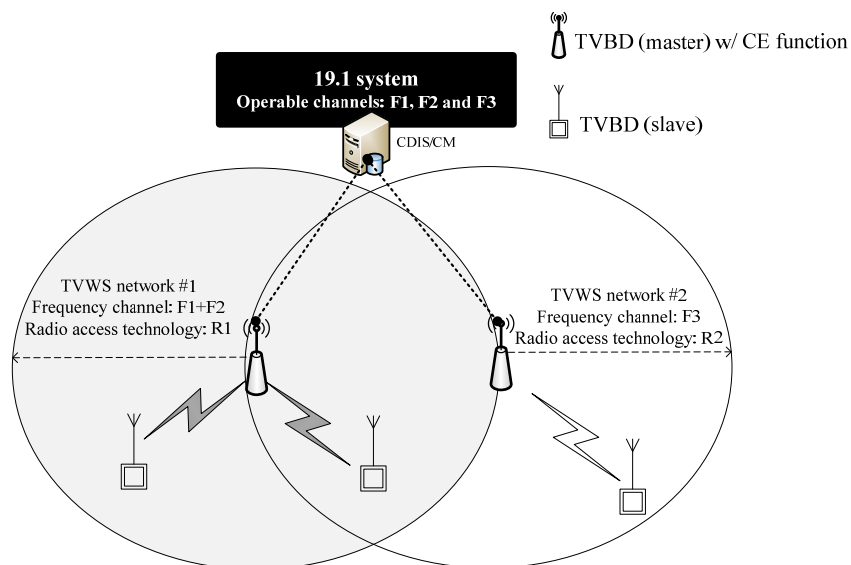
TVBD (master) w/ CE function

TVBD (slave)

19.1 system
Operable channels: F1, F2 and F3

CDIS/CM

TVWS network #1
Frequency channel: F1+F2
Radio access technology: R1

TVWS network #2
Frequency channel: F3
Radio access technology: R2